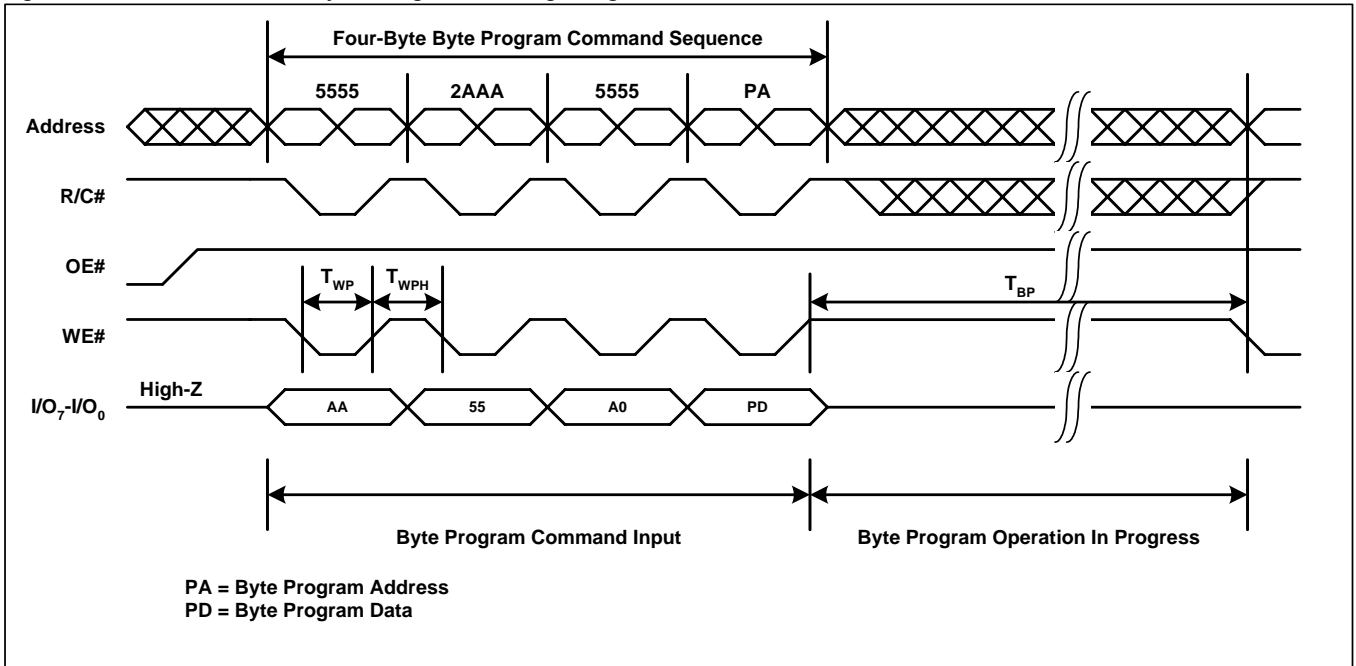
Four-Byte Byte Program Command Sequence

5555

2AAA

5555

PA

Address

R/C#

OE#

$T_{WP}$

$T_{WPH}$

$T_{BP}$

WE#

High-Z

$I/O_7$-$I/O_0$

AA

55

A0

PD

Byte Program Command Input

Byte Program Operation In Progress

PA = Byte Program Address
PD = Byte Program Data